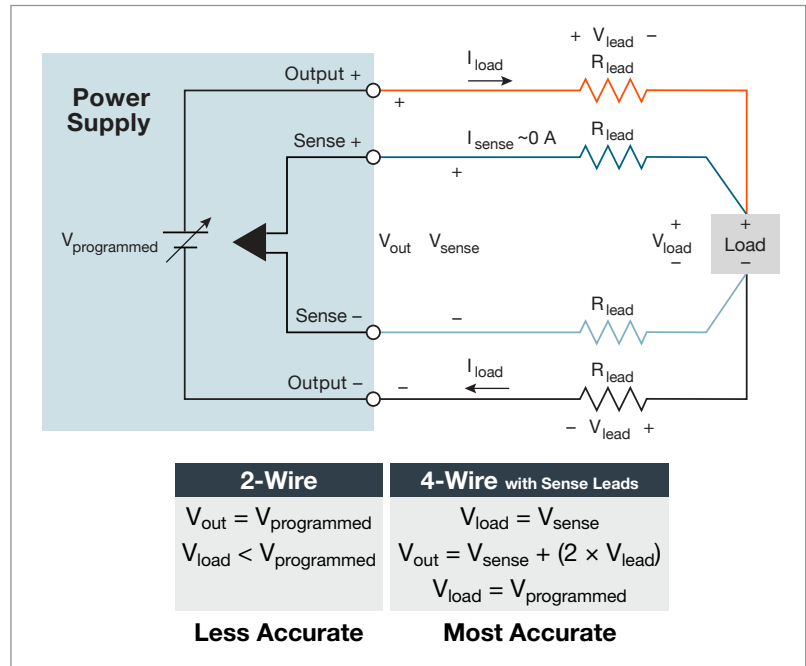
Power Supply

Output +

Sense +

Sense –

Output –

$V_{programmed}$

$V_{out}$ $V_{sense}$

$+$ $V_{lead}$ $-$

$I_{load}$

$R_{lead}$

$+$

$I_{sense}$ ~0 A

$R_{lead}$

$+$

$+$
$V_{load}$
$-$

+
Load
–

$-$

$R_{lead}$

$I_{load}$

$R_{lead}$

$-$

$-$ $V_{lead}$ $+$

| 2-Wire | 4-Wire with Sense Leads |
|---|---|
| $V_{out} = V_{programmed}$<br>$V_{load} < V_{programmed}$ | $V_{load} = V_{sense}$<br>$V_{out} = V_{sense} + (2 \times V_{lead})$<br>$V_{load} = V_{programmed}$ |

Less Accurate

Most Accurate